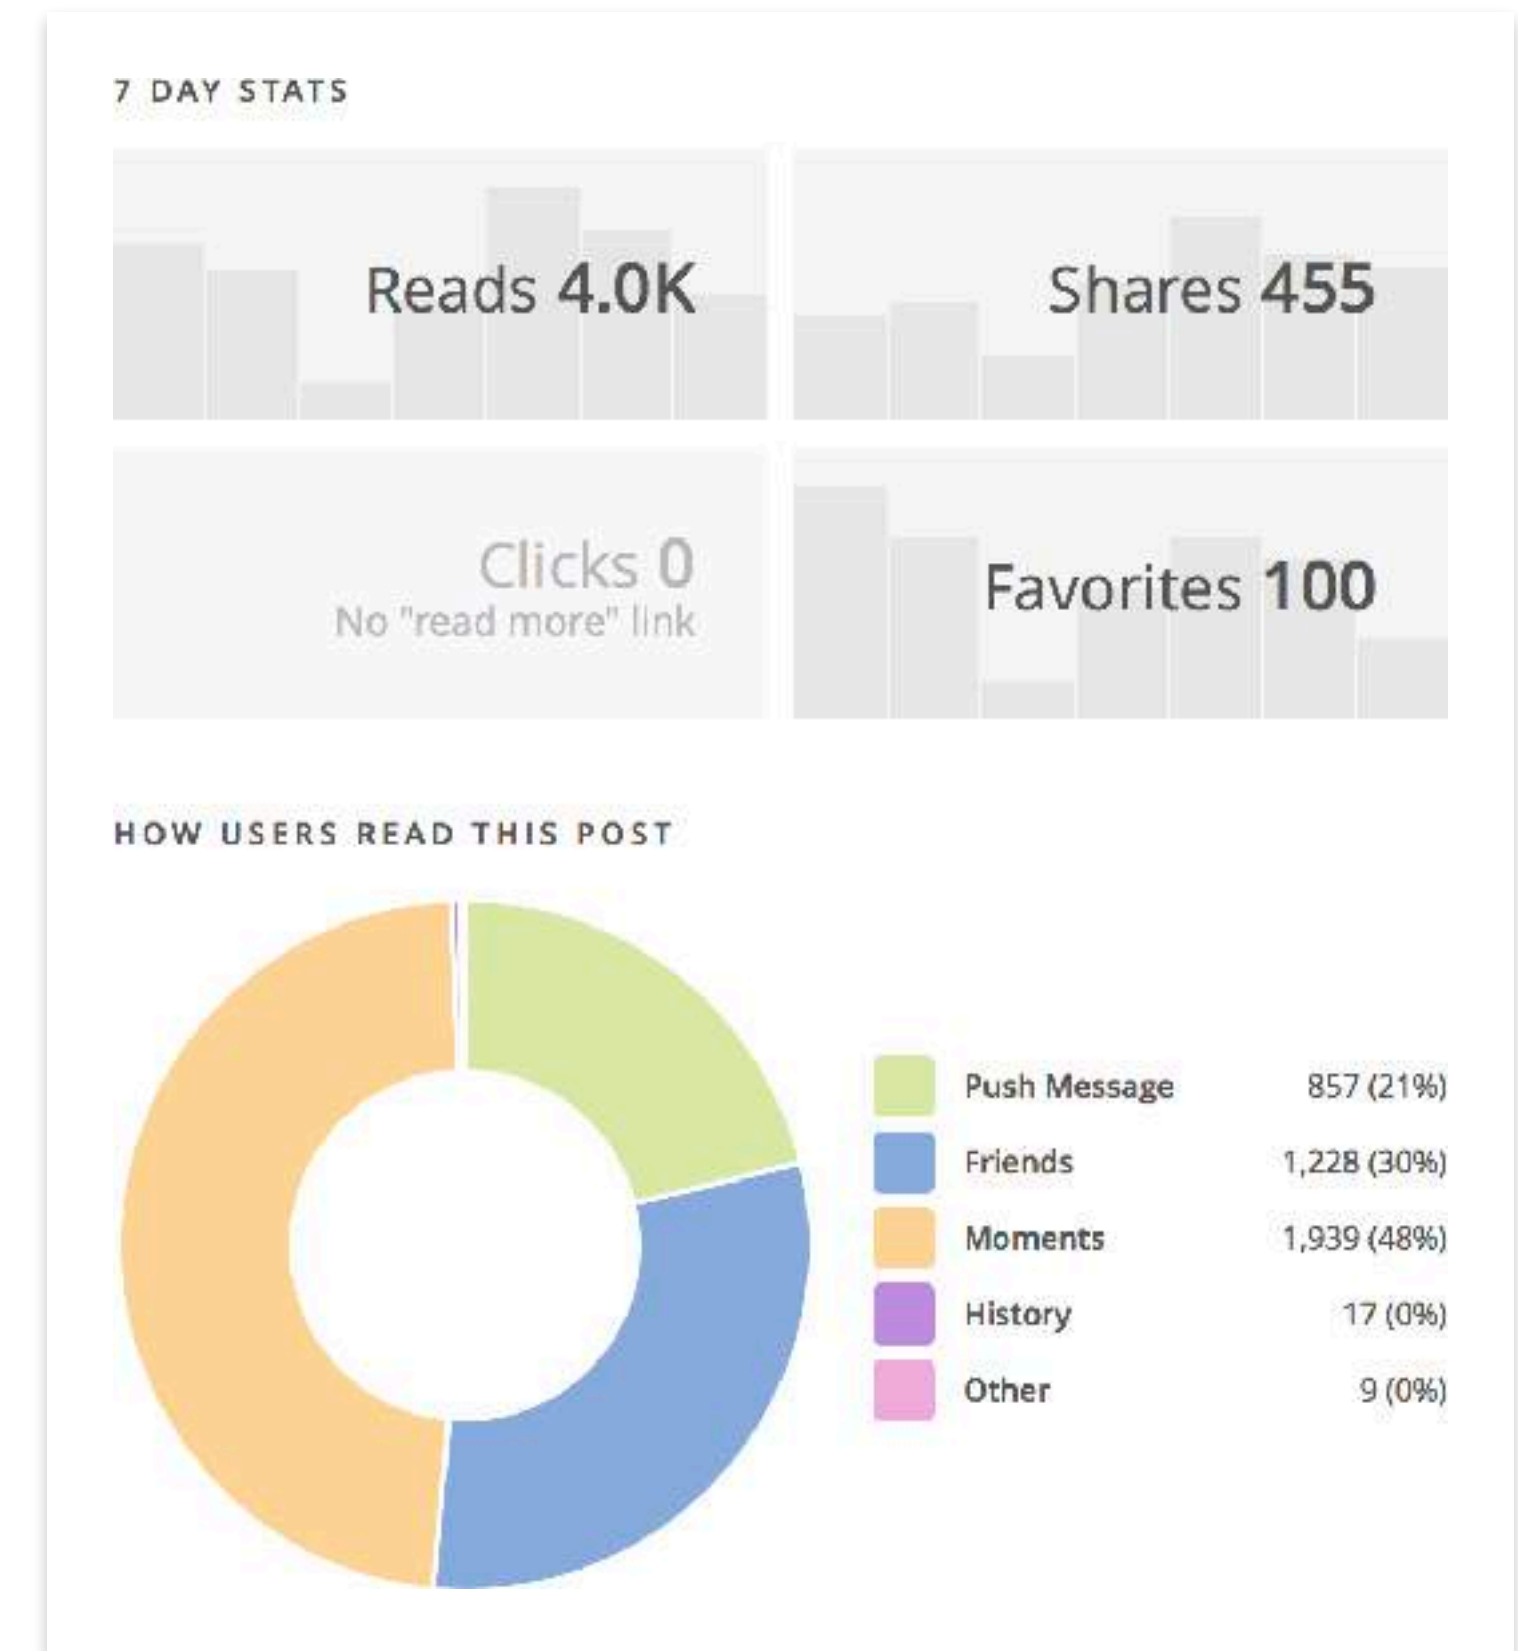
7 DAY STATS

Reads 4.0K

Shares 455

Clicks 0
No "read more" link

Favorites 100

HOW USERS READ THIS POST

| | | |
|---|---|---|
| | Push Message | 857 (21%) |
| | Friends | 1,228 (30%) |
| | Moments | 1,939 (48%) |
| | History | 17 (0%) |
| | Other | 9 (0%) |